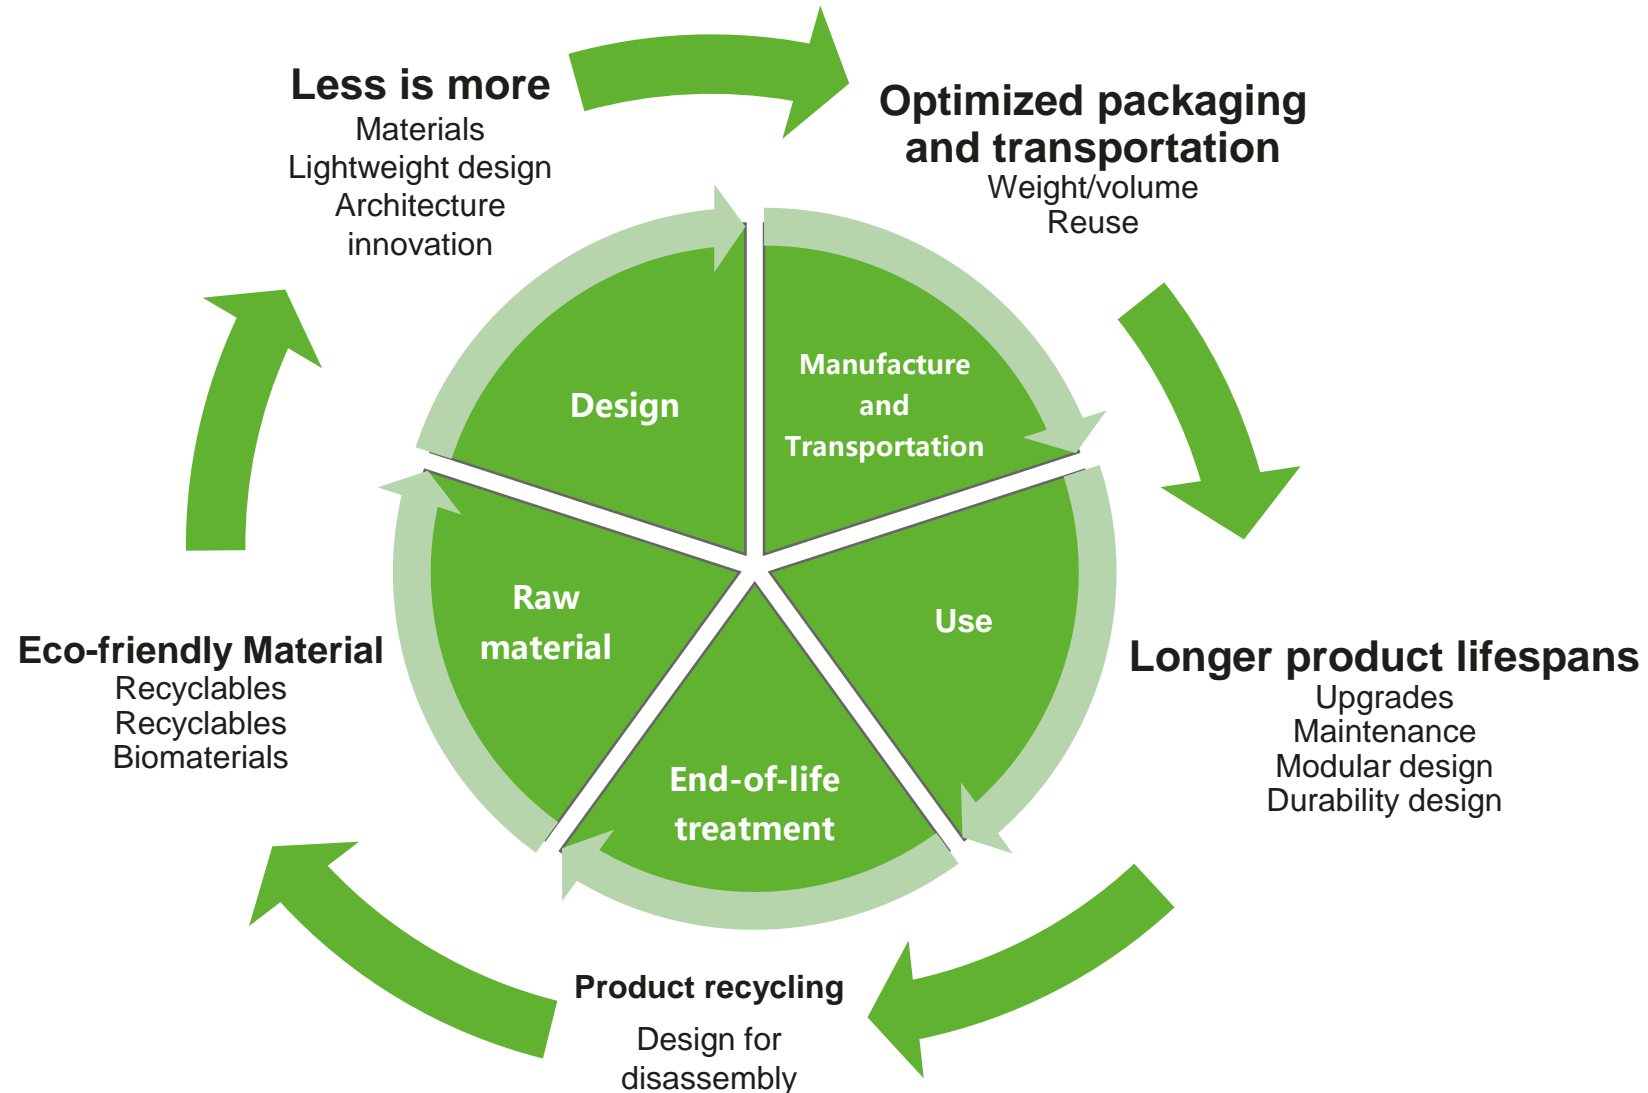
Less is more
Materials
Lightweight design
Architecture
innovation

Optimized packaging and transportation
Weight/volume
Reuse

Design

Manufacture and Transportation

Raw material

Use

End-of-life treatment

Eco-friendly Material
Recyclables
Recyclables
Biomaterials

Longer product lifespans
Upgrades
Maintenance
Modular design
Durability design

Product recycling
Design for disassembly